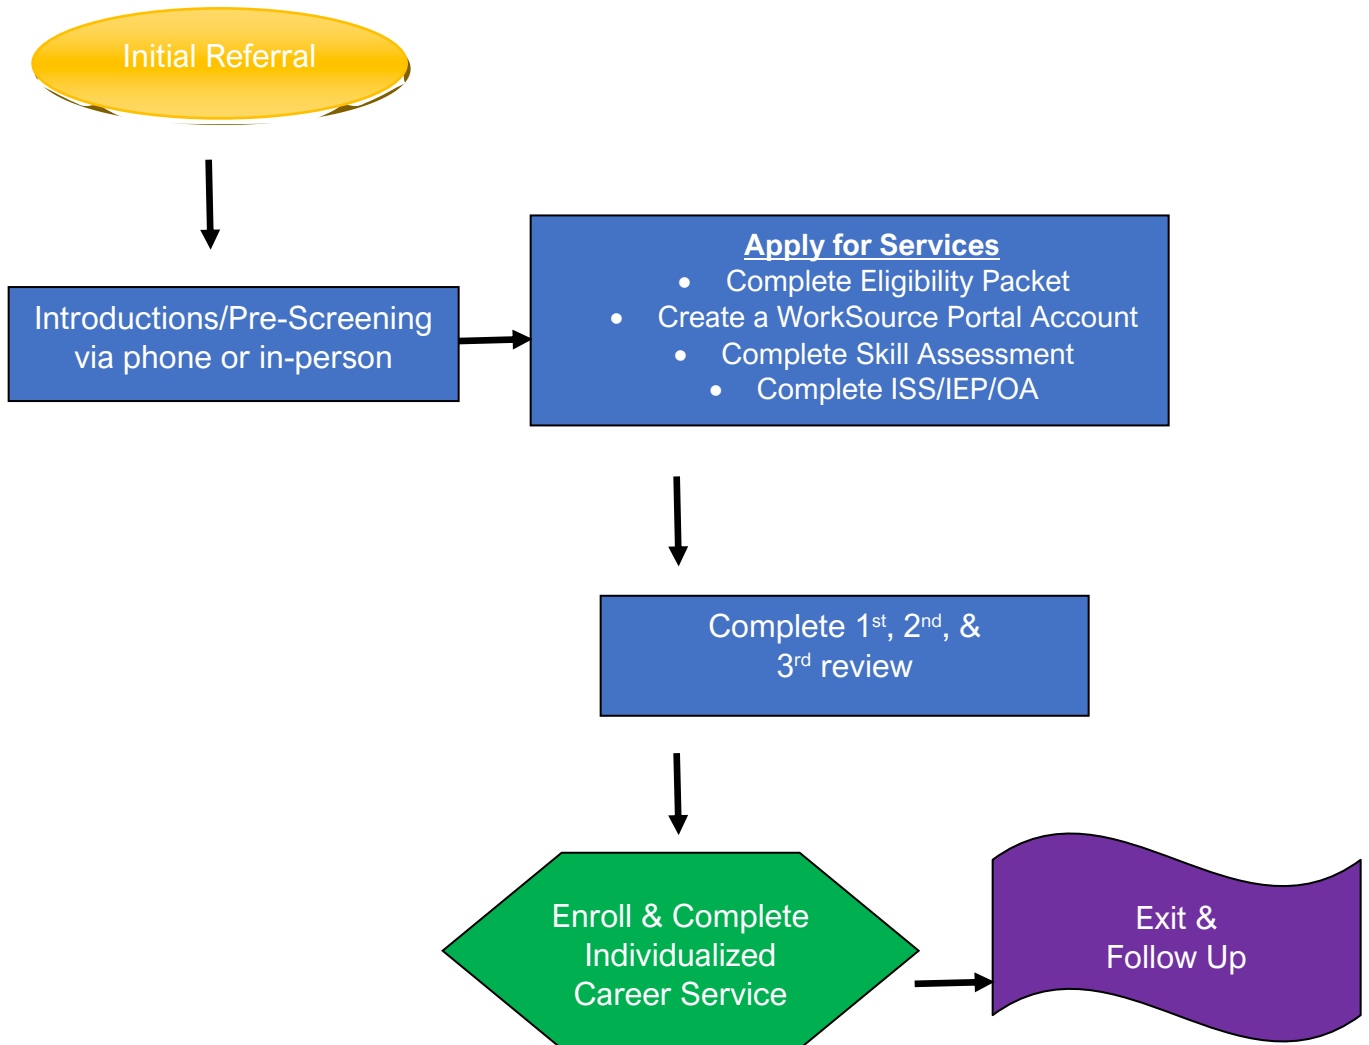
Initial Referral

Introductions/Pre-Screening via phone or in-person

Apply for Services
• Complete Eligibility Packet
• Create a WorkSource Portal Account
• Complete Skill Assessment
• Complete ISS/IEP/OA

Complete 1$^{st}$, 2$^{nd}$, & 3$^{rd}$ review

Enroll & Complete Individualized Career Service

Exit & Follow Up